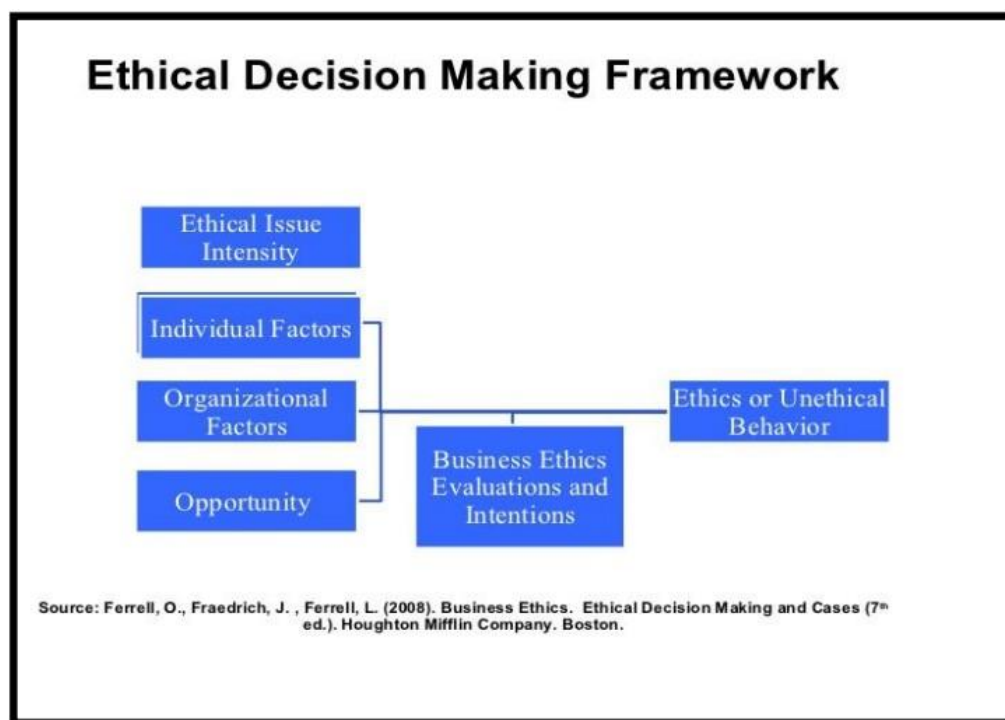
Ethical Decision Making Framework

Ethical Issue Intensity

Individual Factors

Organizational Factors

Opportunity

Business Ethics Evaluations and Intentions

Ethics or Unethical Behavior

Source: Ferrell, O., Fraedrich, J. , Ferrell, L. (2008). Business Ethics. Ethical Decision Making and Cases ($7^{th}$ ed.). Houghton Mifflin Company. Boston.